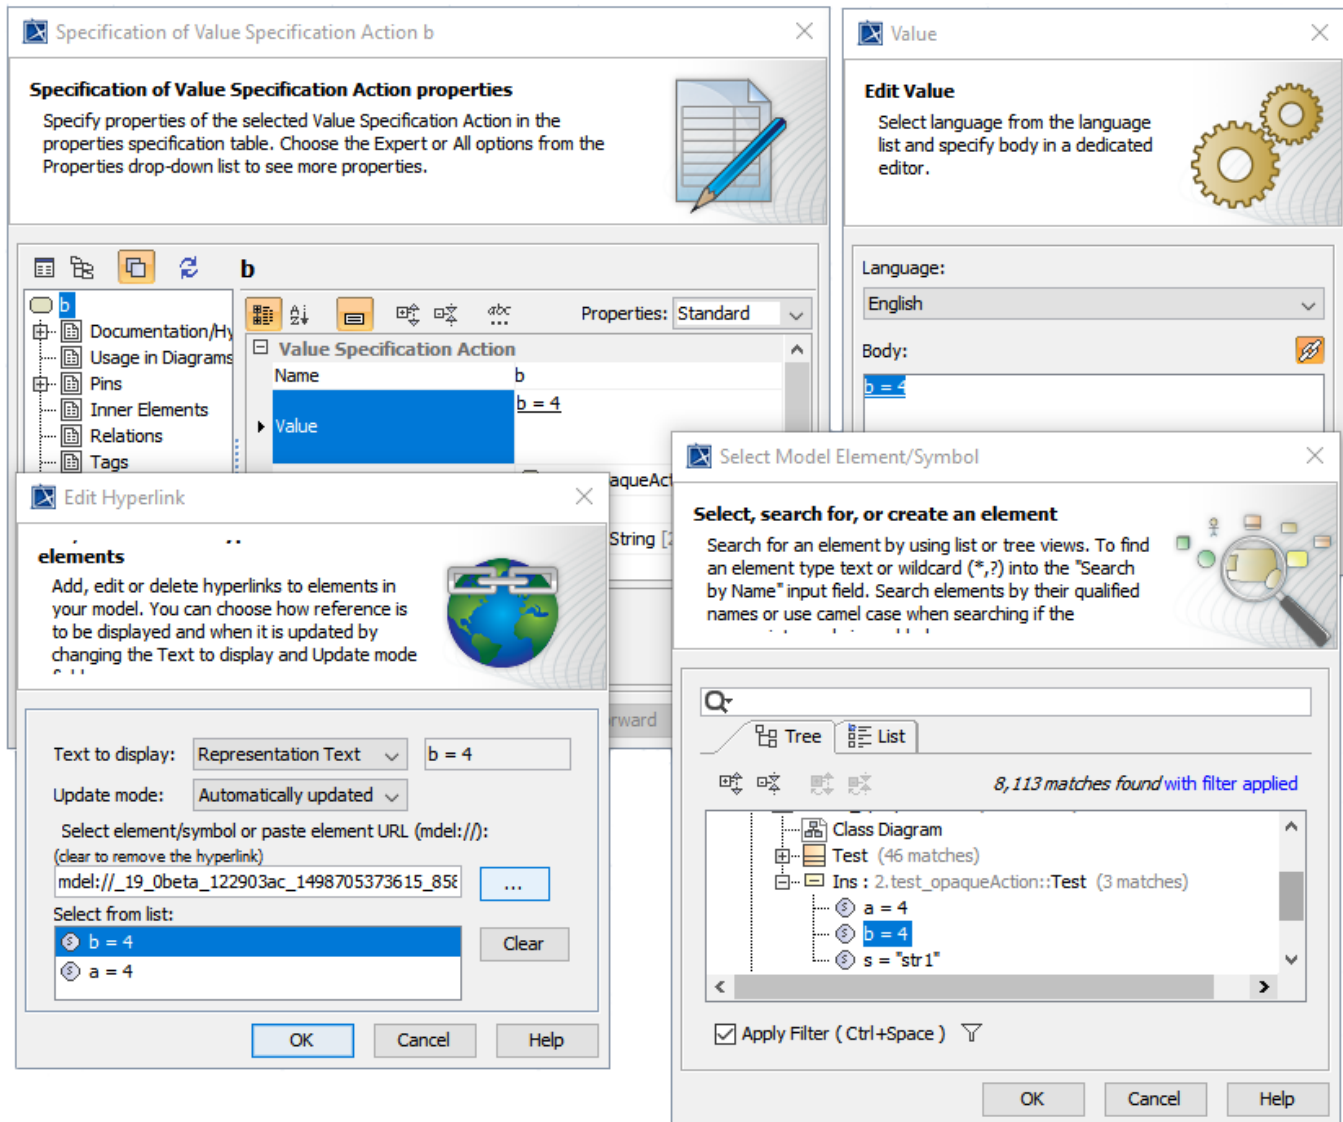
Specification of Value Specification Action b

Specification of Value Specification Action properties

Specify properties of the selected Value Specification Action in the properties specification table. Choose the Expert or All options from the Properties drop-down list to see more properties.

b

b
Documentation/Hy
Usage in Diagrams
Pins
Inner Elements
Relations
Tags

Properties: Standard

Value Specification Action

| Name | b |
|---|---|
| Value | b = 4 |

aqueAct
String [
rward

Value

Edit Value

Select language from the language list and specify body in a dedicated editor.

Language:
English
Body:
b = 4

Edit Hyperlink

elements

Add, edit or delete hyperlinks to elements in your model. You can choose how reference is to be displayed and when it is updated by changing the Text to display and Update mode

Text to display: Representation Text b = 4
Update mode: Automatically updated
Select element/symbol or paste element URL (mdel://):
(clear to remove the hyperlink)
mdel://_19_0beta_122903ac_1498705373615_85
...
Select from list:
b = 4
a = 4
Clear
OK Cancel Help

Select Model Element/Symbol

Select, search for, or create an element

Search for an element by using list or tree views. To find an element type text or wildcard (*,?) into the "Search by Name" input field. Search elements by their qualified names or use camel case when searching if the

Tree List

8,113 matches found with filter applied

Class Diagram
Test (46 matches)
Ins : 2.test_opaqueAction::Test (3 matches)
a = 4
b = 4
s = "str1"

Apply Filter ( Ctrl+Space )

OK Cancel Help